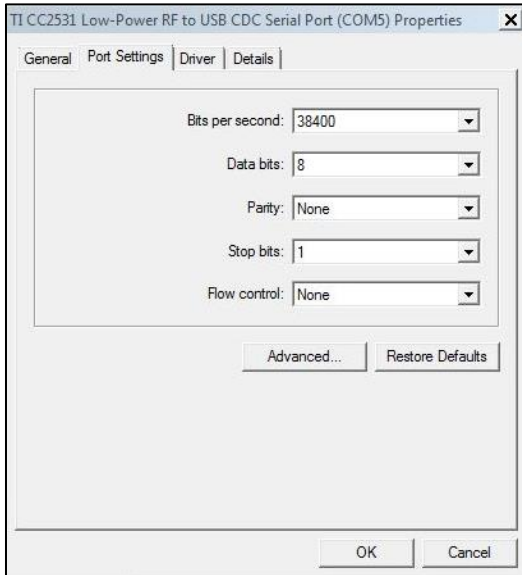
TI CC2531 Low-Power RF to USB CDC Serial Port (COM5) Properties

General | Port Settings | Driver | Details

Bits per second: 38400

Data bits: 8

Parity: None

Stop bits: 1

Flow control: None

Advanced...

Restore Defaults

OK

Cancel